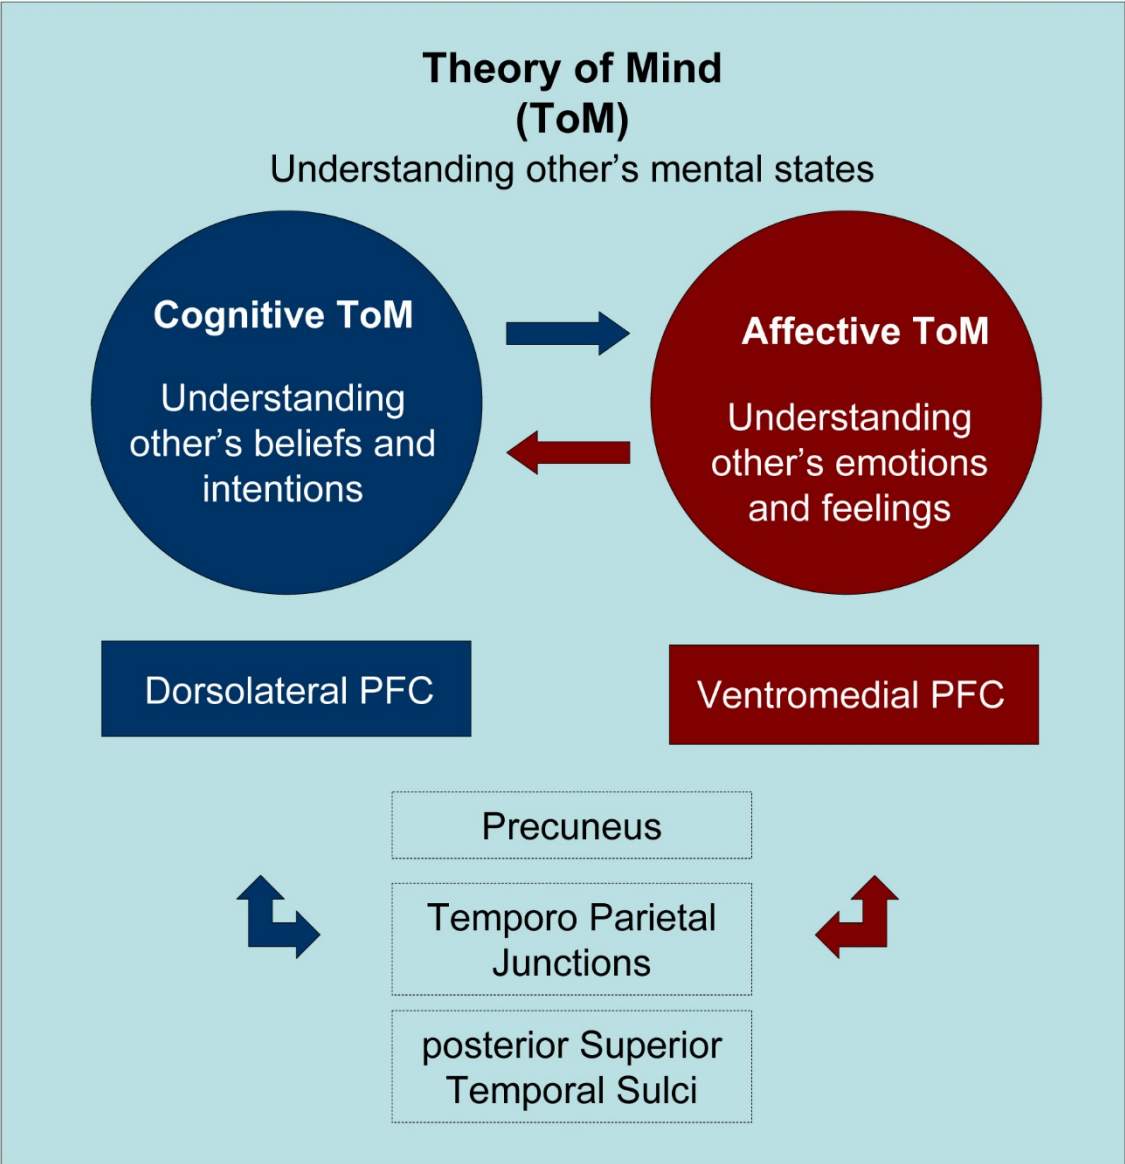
Theory of Mind
(ToM)
Understanding other's mental states

Cognitive ToM

Understanding other's beliefs and intentions

Affective ToM

Understanding other's emotions and feelings

Dorsolateral PFC

Ventromedial PFC

Precuneus

Temporo Parietal Junctions

posterior Superior Temporal Sulci